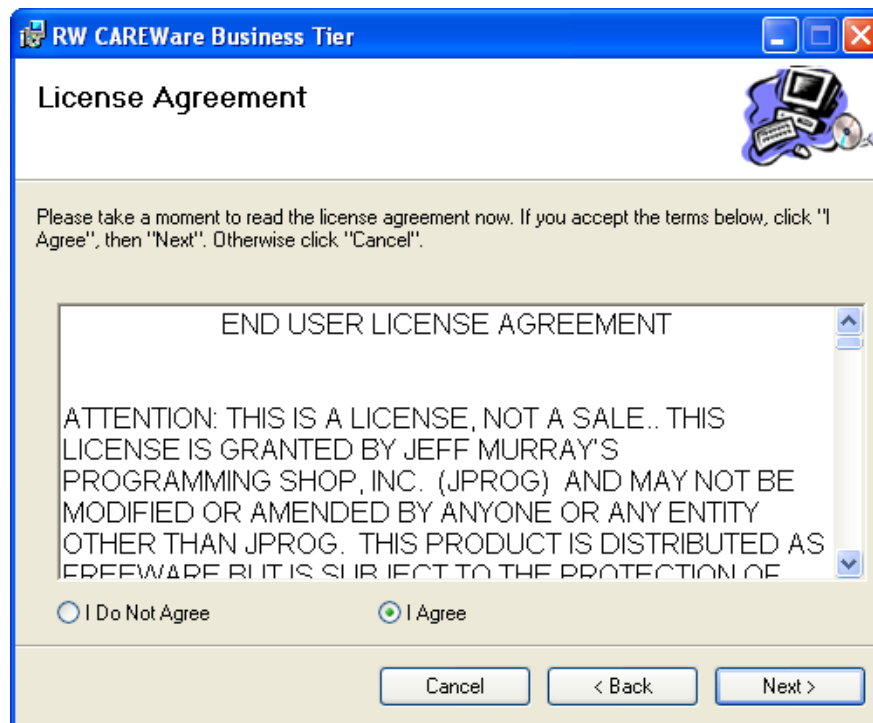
RW CAREWare Business Tier

License Agreement

Please take a moment to read the license agreement now. If you accept the terms below, click "I Agree", then "Next". Otherwise click "Cancel".

END USER LICENSE AGREEMENT

ATTENTION: THIS IS A LICENSE, NOT A SALE.. THIS LICENSE IS GRANTED BY JEFF MURRAY'S PROGRAMMING SHOP, INC. (JPROG) AND MAY NOT BE MODIFIED OR AMENDED BY ANYONE OR ANY ENTITY OTHER THAN JPROG. THIS PRODUCT IS DISTRIBUTED AS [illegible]

I Do Not Agree

I Agree

Cancel

< Back

Next >